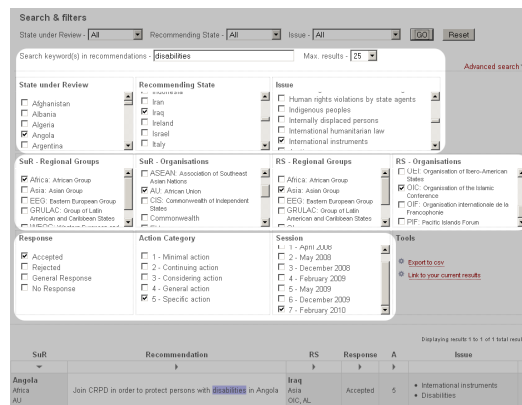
Search & filters

State under Review - All | Recommending State - All | Issue - All | GO | Reset

Search keyword(s) in recommendations - disabilities

Max. results - 25

Advanced search

State under Review
☐ Afghanistan
☐ Albania
☐ Algeria
☑ Angola
☐ Argentina

Recommending State
☐ Iran
☑ Iraq
☐ Ireland
☐ Israel
☐ Italy

Issue
☐ Human rights violations by state agents
☐ Indigenous peoples
☐ Internally displaced persons
☐ International humanitarian law
☑ International instruments

SuR - Regional Groups
☑ Africa: African Group
☐ Asia: Asian Group
☐ EEG: Eastern European Group
☐ GRULAC: Group of Latin American and Caribbean States
☐ WEOG: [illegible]

SuR - Organisations
☐ ASEAN: Association of Southeast Asian Nations
☑ AU: African Union
☐ CIS: Commonwealth of Independent States
☐ Commonwealth

RS - Regional Groups
☐ Africa: African Group
☑ Asia: Asian Group
☐ EEG: Eastern European Group
☐ GRULAC: Group of Latin American and Caribbean States

RS - Organisations
☐ OEI: Organisation of Ibero-American States
☑ OIC: Organisation of the Islamic Conference
☐ OIF: Organisation internationale de la Francophonie
☐ PIF: Pacific Islands Forum

Response
☑ Accepted
☐ Rejected
☐ General Response
☐ No Response

Action Category
☐ 1 - Minimal action
☐ 2 - Continuing action
☐ 3 - Considering action
☐ 4 - General action
☑ 5 - Specific action

Session
☐ 1 - April 2008
☐ 2 - May 2008
☐ 3 - December 2008
☐ 4 - February 2009
☐ 5 - May 2009
☐ 6 - December 2009
☑ 7 - February 2010

Tools
Export to csv
Link to your current results

Displaying results 1 to 1 of 1 total results

| SuR | Recommendation | RS | Response | A | Issue |
|---|---|---|---|---|---|
| Angola Africa AU | Join CRPD in order to protect persons with disabilities in Angola | Iraq Asia OIC, AL | Accepted | 5 | • International instruments • Disabilities |